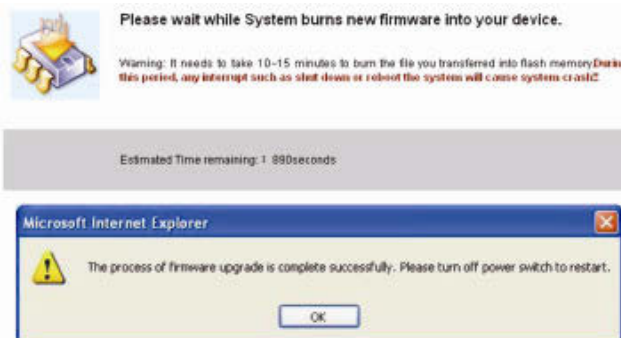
Please wait while System burns new firmware into your device.

Warning: It needs to take 10~15 minutes to burn the file you transferred into flash memory.During this period, any interrupt such as shut down or reboot the system will cause system crash!

Estimated Time remaining: 1 890seconds

Microsoft Internet Explorer

The process of firmware upgrade is complete successfully. Please turn off power switch to restart.

OK